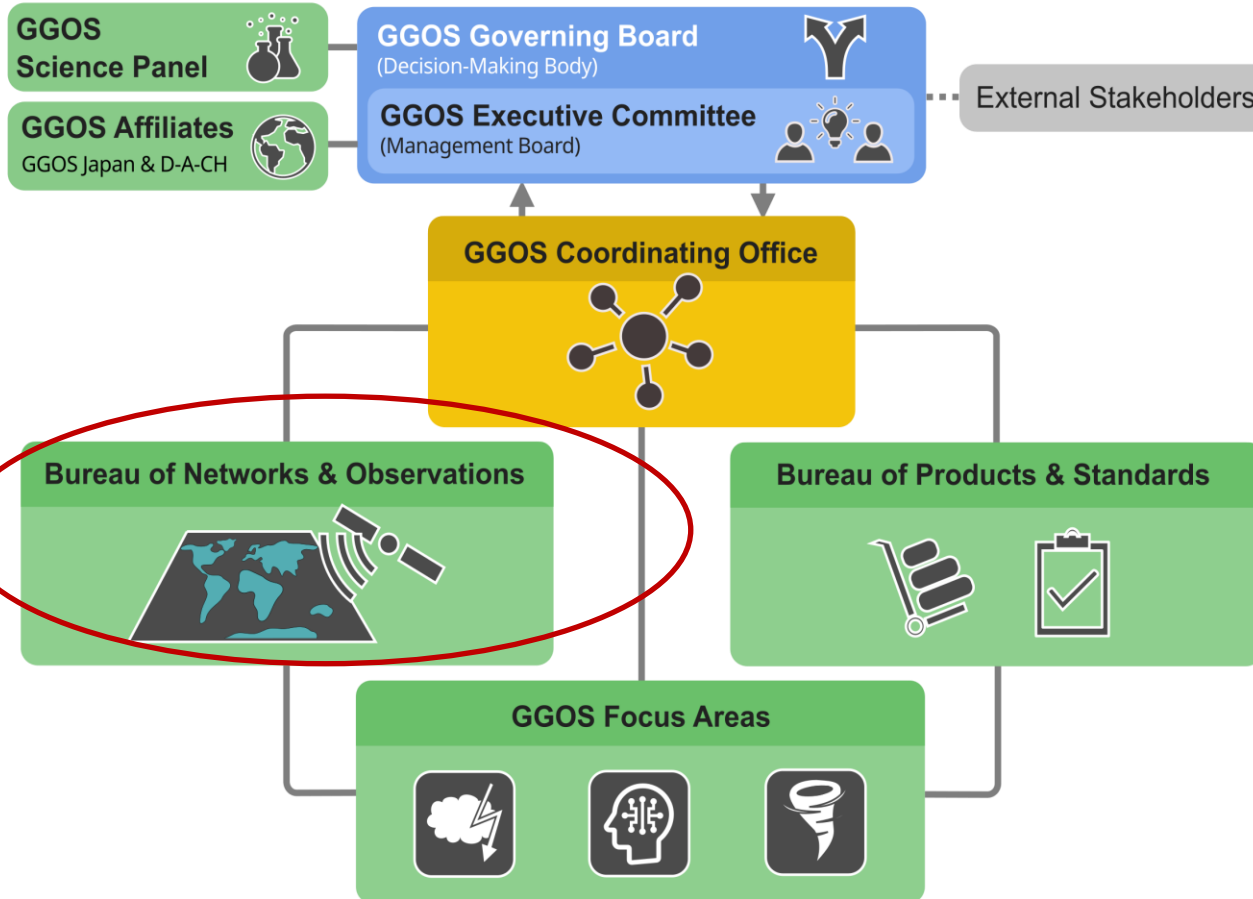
GGOS Science Panel

GGOS Affiliates
GGOS Japan & D-A-CH

GGOS Governing Board
(Decision-Making Body)

GGOS Executive Committee
(Management Board)

External Stakeholders

GGOS Coordinating Office

Bureau of Networks & Observations

Bureau of Products & Standards

GGOS Focus Areas